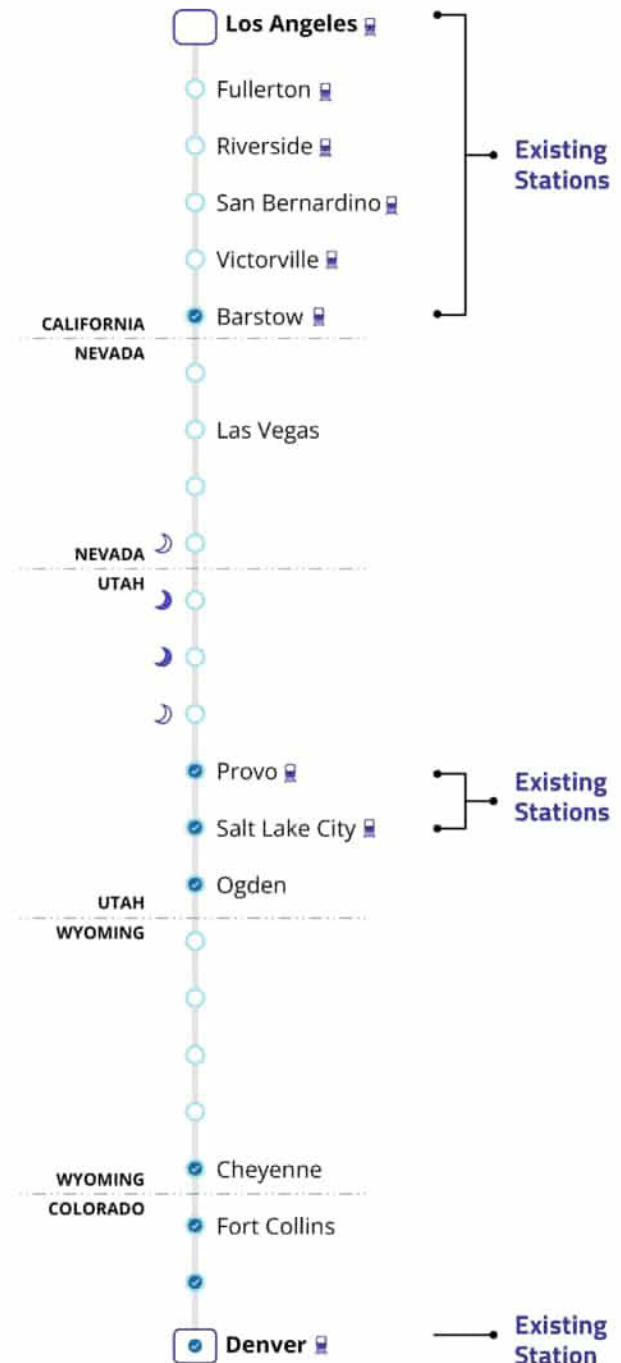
Los Angeles

Fullerton

Riverside

San Bernardino

Victorville

Barstow

Existing Stations

CALIFORNIA
NEVADA

Las Vegas

NEVADA
UTAH

Provo

Salt Lake City

Existing Stations

Ogden

UTAH
WYOMING

WYOMING
COLORADO

Cheyenne

Fort Collins

Denver

Existing Station